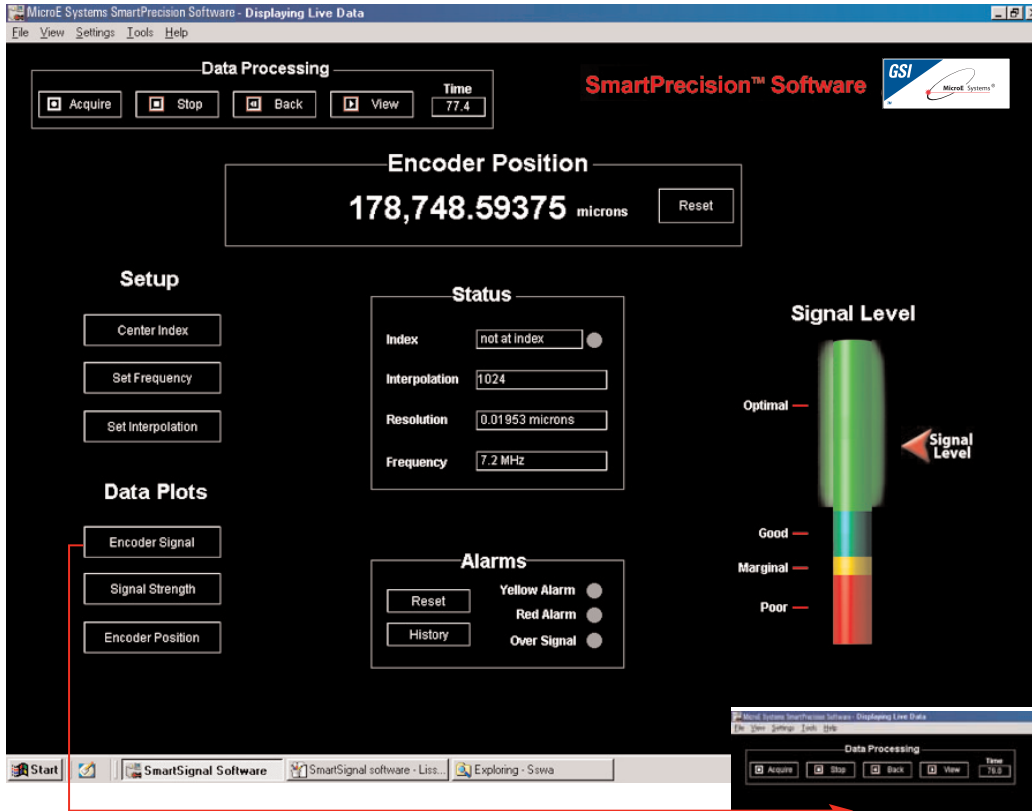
MicroE Systems SmartPrecision Software - Displaying Live Data

File View Settings Tools Help

Data Processing

Acquire Stop Back View

Time
77.4

SmartPrecision™ Software

GSI MicroE Systems

Encoder Position

178,748.59375 microns

Reset

Setup

Center Index

Set Frequency

Set Interpolation

Status

| | |
|---|---|
| Index | not at index |
| Interpolation | 1024 |
| Resolution | 0.01953 microns |
| Frequency | 7.2 MHz |

Signal Level

Optimal

Signal Level

Good

Marginal

Poor

Data Plots

Encoder Signal

Signal Strength

Encoder Position

Alarms

Reset

History

Yellow Alarm

Red Alarm

Over Signal

Start SmartSignal Software SmartSignal software - Liss... Exploring - Sswa

MicroE Systems SmartPrecision Software - Displaying Live Data

File View Settings Tools Help

Data Processing

Acquire Stop Back View

Time
76.0